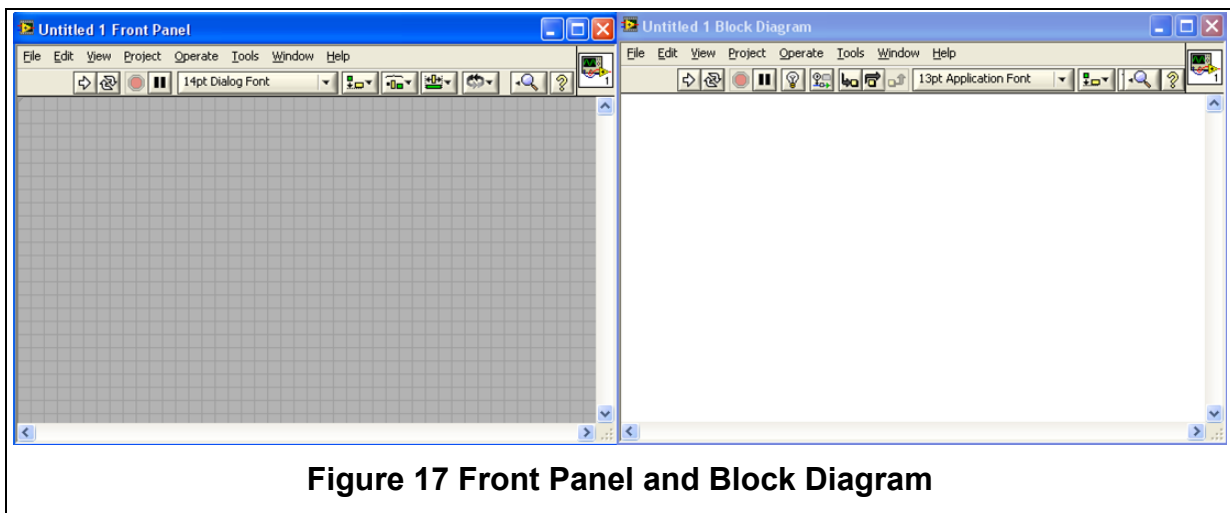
Untitled 1 Front Panel

File Edit View Project Operate Tools Window Help

14pt Dialog Font

1

Untitled 1 Block Diagram

File Edit View Project Operate Tools Window Help

13pt Application Font

1

Figure 17 Front Panel and Block Diagram